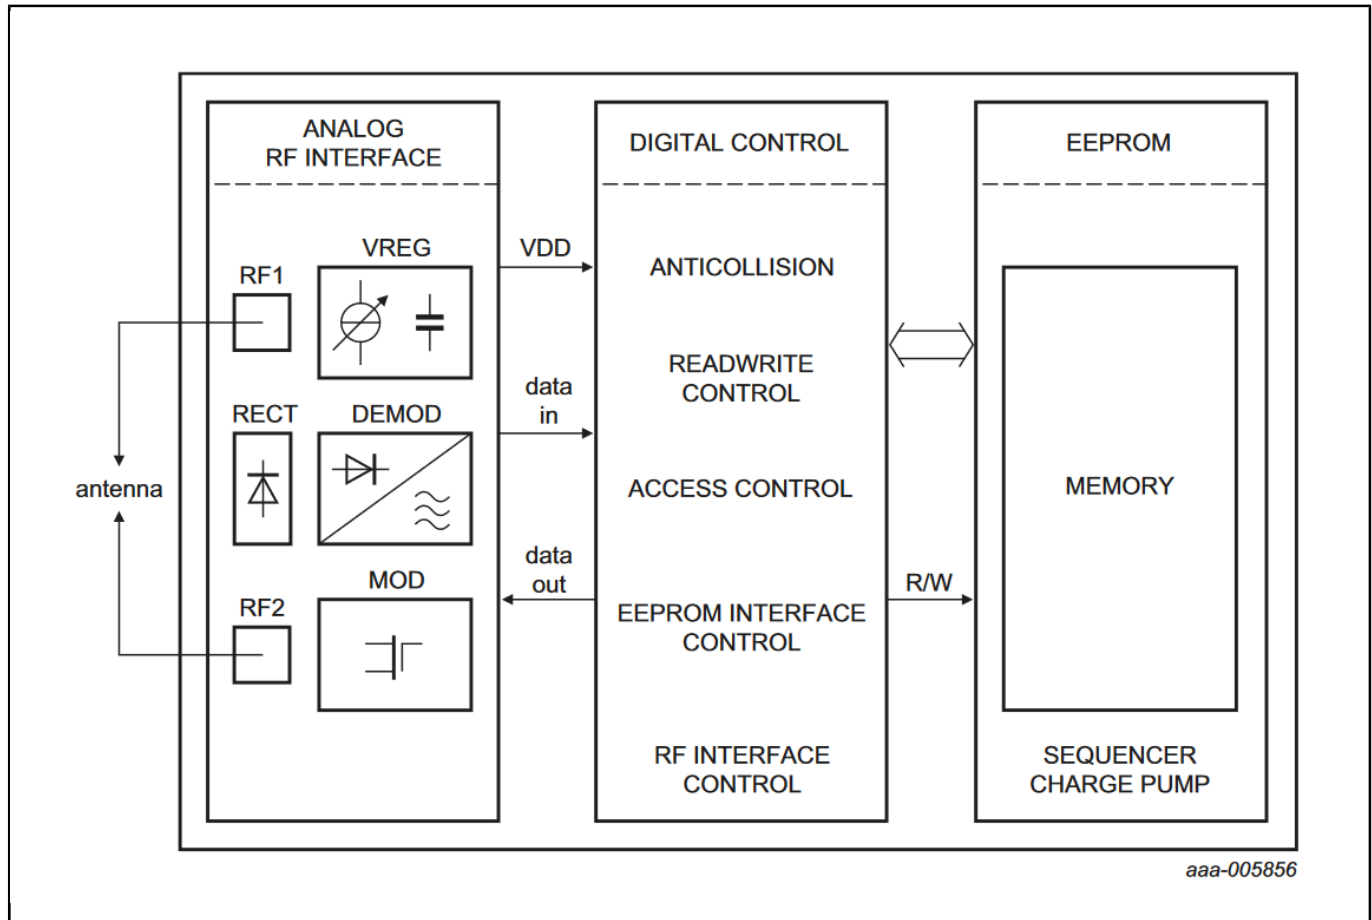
ANALOG RF INTERFACE

RF1

VREG

RECT

DEMOD

antenna

RF2

MOD

VDD

data in

data out

DIGITAL CONTROL

ANTICOLLISION

READWRITE CONTROL

ACCESS CONTROL

EEPROM INTERFACE CONTROL

RF INTERFACE CONTROL

R/W

EEPROM

MEMORY

SEQUENCER CHARGE PUMP

aaa-005856